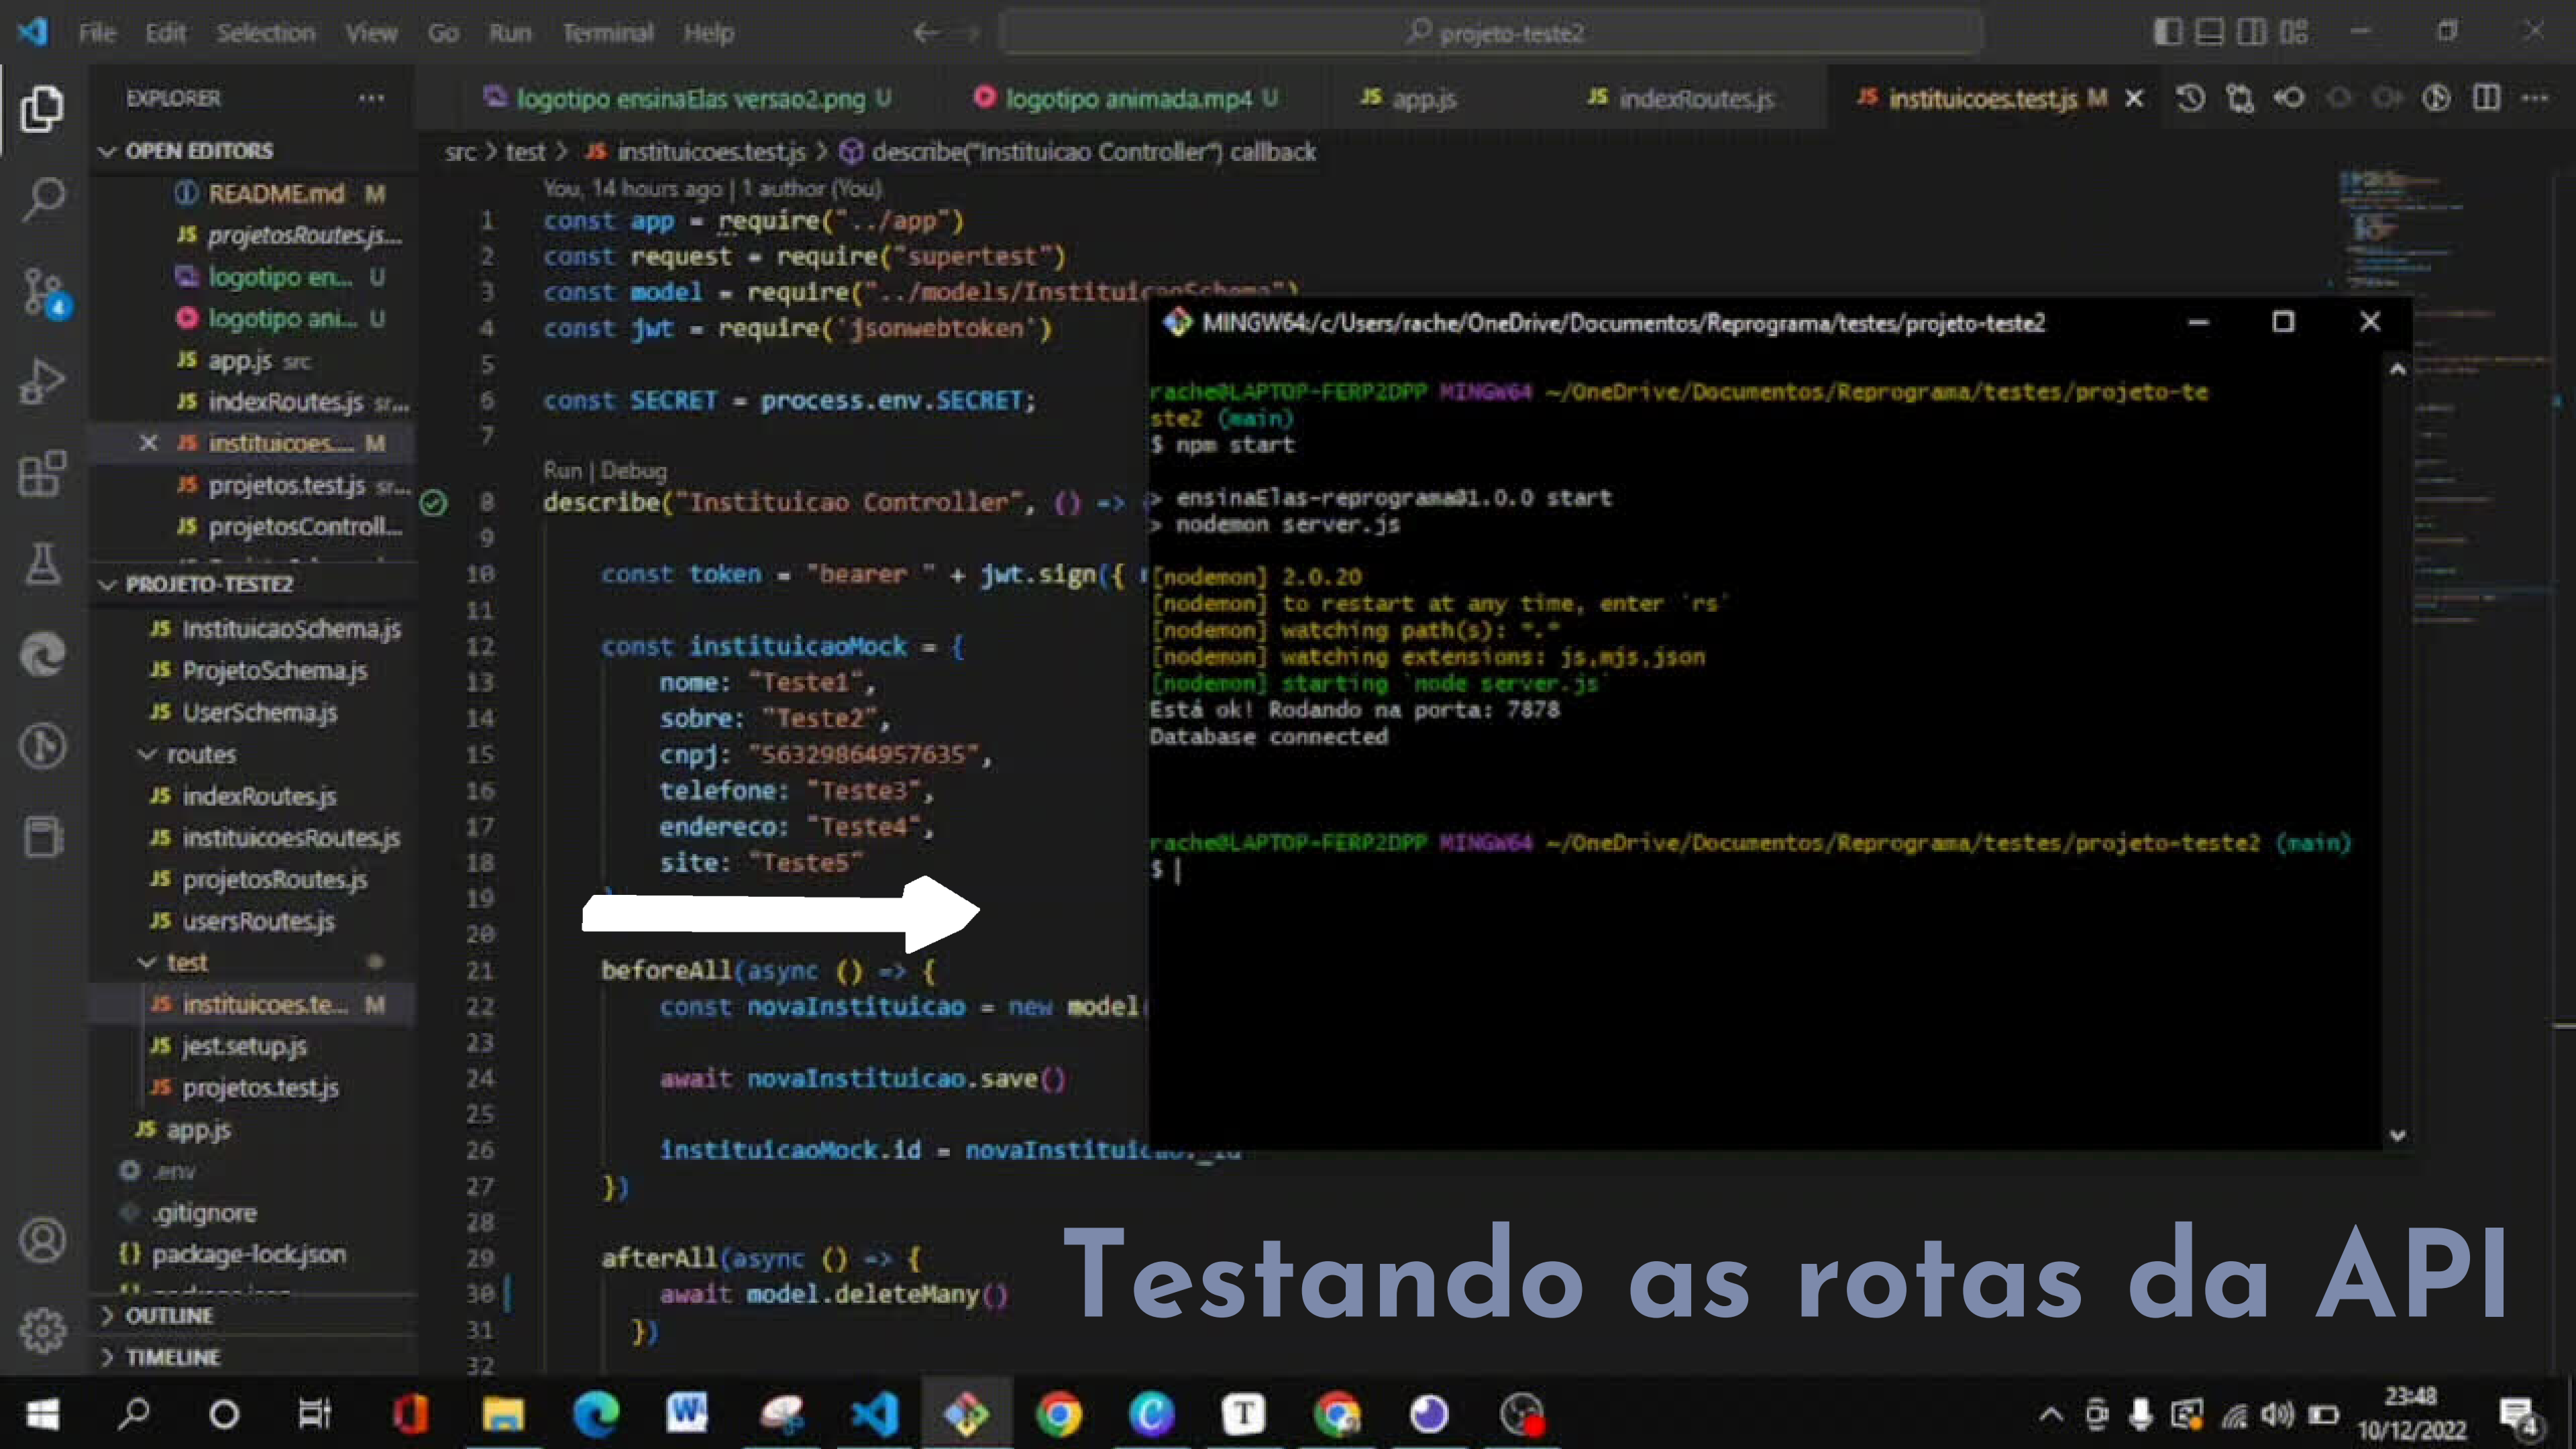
File Edit Selection View Go Run Terminal Help

projeto-teste2

EXPLORER ···

OPEN EDITORS
README.md M
projetosRoutes.js...
logotipo en... U
logotipo ani... U
app.js src
indexRoutes.js sr...
× instituicoes.... M
projetos.test.js sr...
projetosControll...

PROJETO-TESTE2
InstituicaoSchema.js
ProjetoSchema.js
UserSchema.js
routes
indexRoutes.js
instituicoesRoutes.js
projetosRoutes.js
usersRoutes.js
test
instituicoes.te... M
jest.setup.js
projetos.test.js
app.js
.env
.gitignore
package-lock.json
OUTLINE
TIMELINE

logotipo ensinaElas versao2.png U
logotipo animada.mp4 U
app.js
indexRoutes.js
instituicoes.test.js M ×

src > test > instituicoes.test.js > describe("Instituicao Controller") callback

You, 14 hours ago | 1 author (You)
1 const app = require("../app")
2 const request = require("supertest")
3 const model = require("../models/Instituic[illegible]")
4 const jwt = require('jsonwebtoken')
5
6 const SECRET = process.env.SECRET;
7
Run | Debug
8 describe("Instituicao Controller", () => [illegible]
9
10 const token = "bearer " + jwt.sign({ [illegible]
11
12 const instituicaoMock = {
13 nome: "Teste1",
14 sobre: "Teste2",
15 cnpj: "56329864957635",
16 telefone: "Teste3",
17 endereco: "Teste4",
18 site: "Teste5"
19
20
21 beforeAll(async () => {
22 const novaInstituicao = new model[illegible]
23
24 await novaInstituicao.save()
25
26 instituicaoMock.id = novaInstituic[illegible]
27 })
28
29 afterAll(async () => {
30 await model.deleteMany()
31 })
32

MINGW64:/c/Users/rache/OneDrive/Documentos/Reprograma/testes/projeto-teste2

rache@LAPTOP-FERP2DPP MINGW64 ~/OneDrive/Documentos/Reprograma/testes/projeto-teste2 (main)
$ npm start

> ensinaElas-reprograma@1.0.0 start
> nodemon server.js

[nodemon] 2.0.20
[nodemon] to restart at any time, enter `rs`
[nodemon] watching path(s): *.*
[nodemon] watching extensions: js,mjs,json
[nodemon] starting `node server.js`
Está ok! Rodando na porta: 7878
Database connected

rache@LAPTOP-FERP2DPP MINGW64 ~/OneDrive/Documentos/Reprograma/testes/projeto-teste2 (main)
$ |

Testando as rotas da API

23:48
10/12/2022